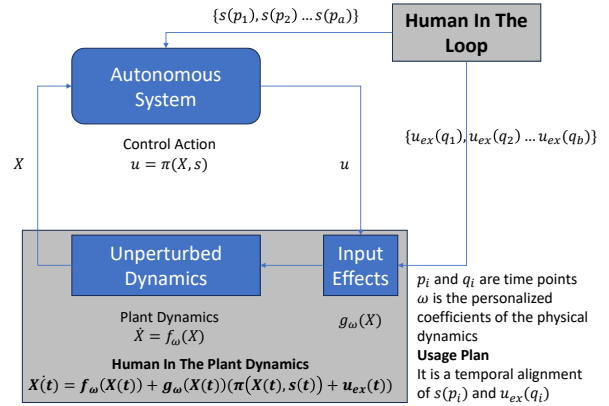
$\{s(p_1), s(p_2) \dots s(p_a)\}$

Human In The Loop

Autonomous System

Control Action
$u = \pi(X, s)$

$X$

$u$

$\{u_{ex}(q_1), u_{ex}(q_2) \dots u_{ex}(q_b)\}$

Unperturbed Dynamics

Input Effects

Plant Dynamics
$\dot{X} = f_\omega(X)$

$g_\omega(X)$

Human In The Plant Dynamics
$\dot{X(t)} = \boldsymbol{f_\omega(X(t)) + g_\omega(X(t))(\pi(X(t), s(t)) + u_{ex}(t))}$

$p_i$ and $q_i$ are time points
$\omega$ is the personalized coefficients of the physical dynamics
Usage Plan
It is a temporal alignment of $s(p_i)$ and $u_{ex}(q_i)$